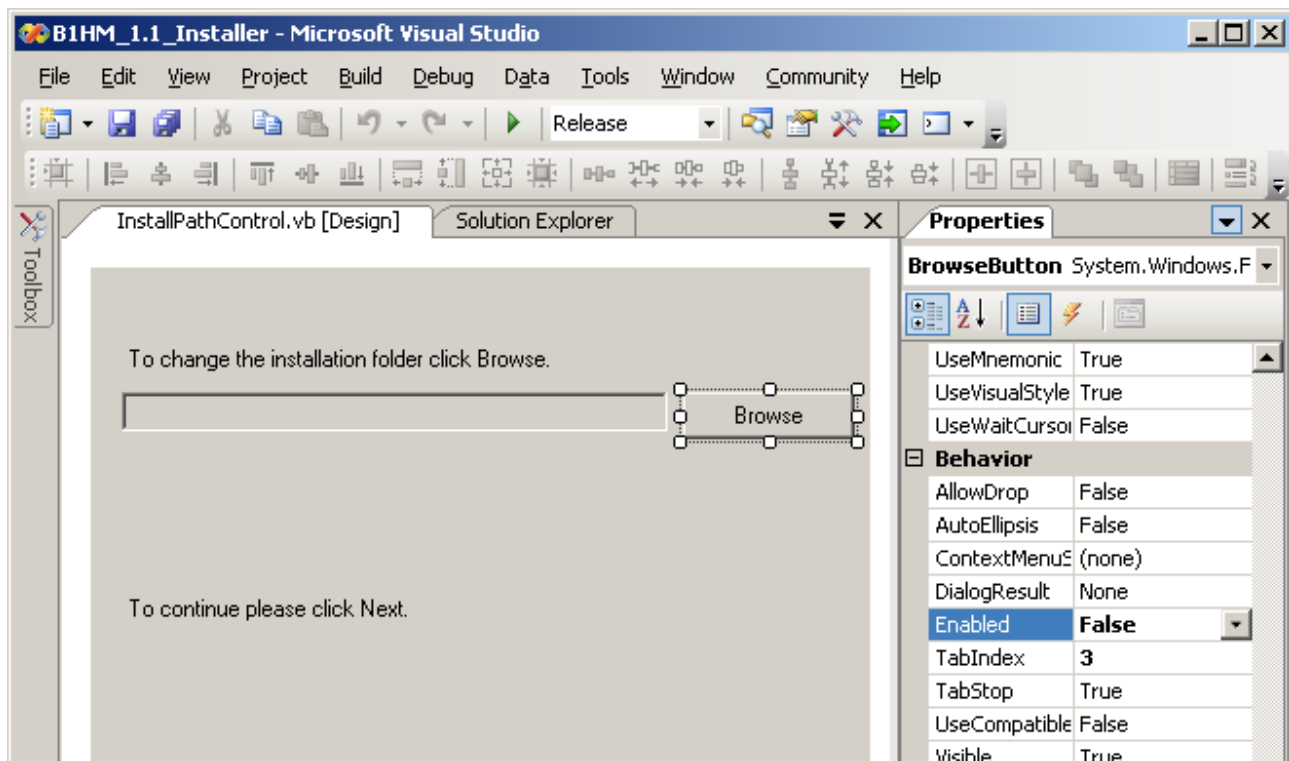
B1HM_1.1_Installer - Microsoft Visual Studio

File Edit View Project Build Debug Data Tools Window Community Help

Release

Toolbox

InstallPathControl.vb [Design] Solution Explorer

To change the installation folder click Browse.

Browse

To continue please click Next.

Properties

BrowseButton System.Windows.F

| | |
|---|---|
| UseMnemonic | True |
| UseVisualStyle | True |
| UseWaitCursor | False |
| Behavior | |
| AllowDrop | False |
| AutoEllipsis | False |
| ContextMenuS | (none) |
| DialogResult | None |
| Enabled | False |
| TabIndex | 3 |
| TabStop | True |
| UseCompatible | False |
| Visible | True |